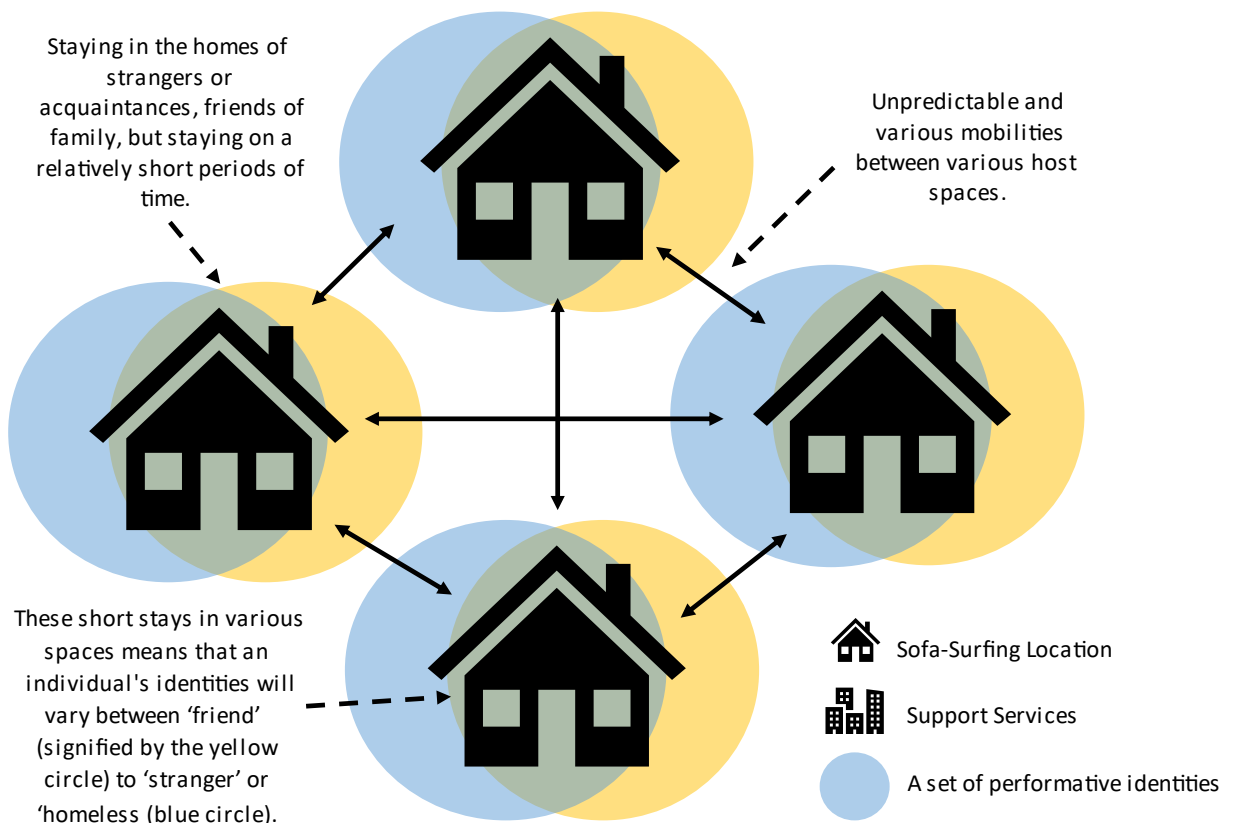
Staying in the homes of strangers or acquaintances, friends of family, but staying on a relatively short periods of time.

Unpredictable and various mobilities between various host spaces.

These short stays in various spaces means that an individual's identities will vary between 'friend' (signified by the yellow circle) to 'stranger' or 'homeless (blue circle).

Sofa-Surfing Location

Support Services

A set of performative identities